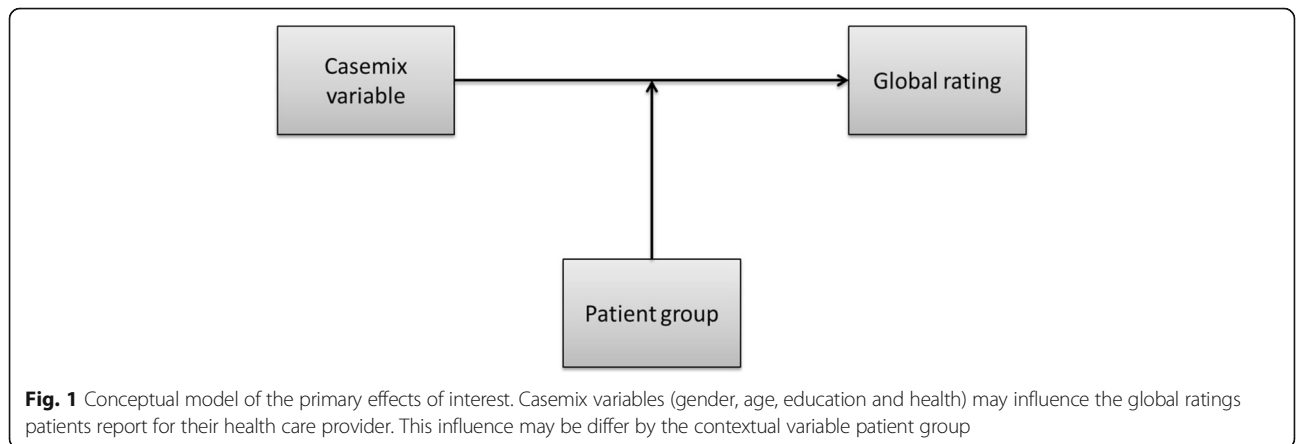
Casemix variable

Global rating

Patient group

**Fig. 1** Conceptual model of the primary effects of interest. Casemix variables (gender, age, education and health) may influence the global ratings patients report for their health care provider. This influence may be differ by the contextual variable patient group